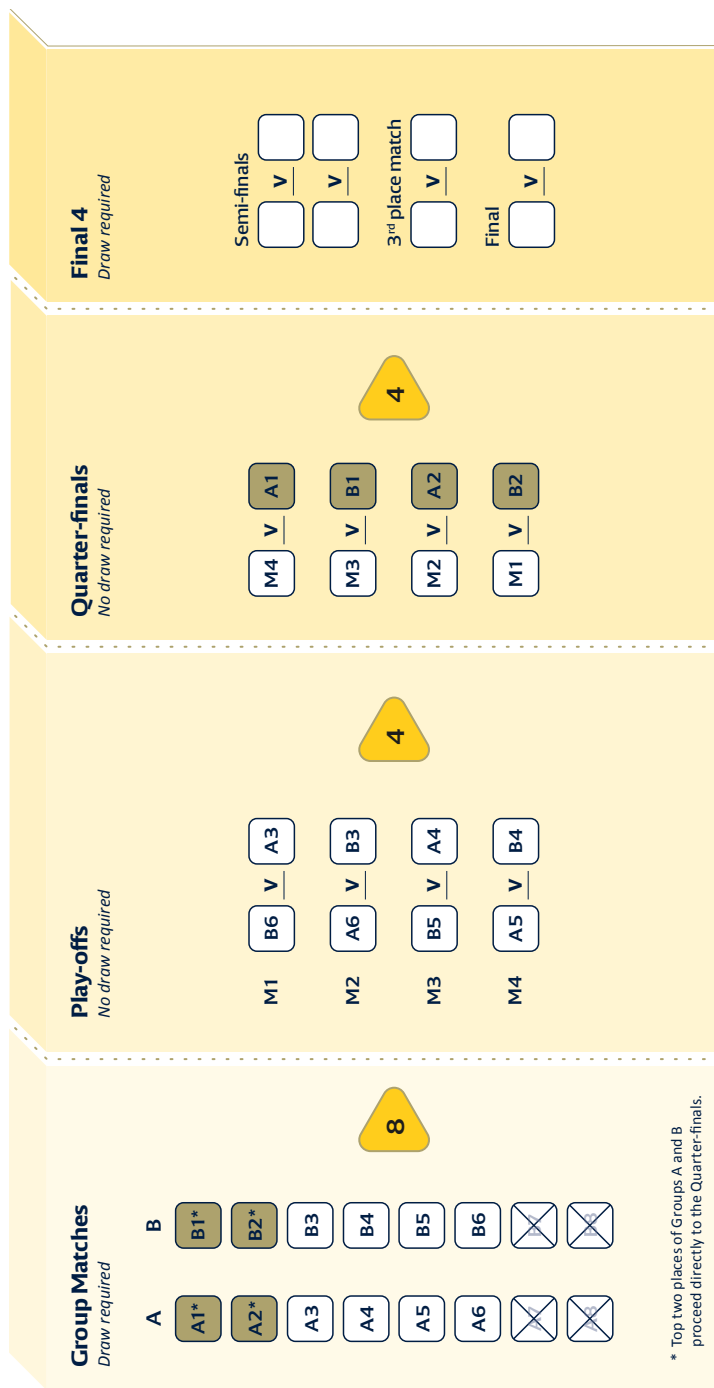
Group Matches
Draw required

| A | B |
|---|---|
| A1* | B1* |
| A2* | B2* |
| A3 | B3 |
| A4 | B4 |
| A5 | B5 |
| A6 | B6 |
| A7 | B7 |
| A8 | B8 |

8

* Top two places of Groups A and B proceed directly to the Quarter-finals.

Play-offs
No draw required

M1 B6 v A3
M2 A6 v B3
M3 B5 v A4
M4 A5 v B4

4

Quarter-finals
No draw required

M4 v A1
M3 v B1
M2 v A2
M1 v B2

4

Final 4
Draw required

Semi-finals
v
v
3rd place match
v
Final
v